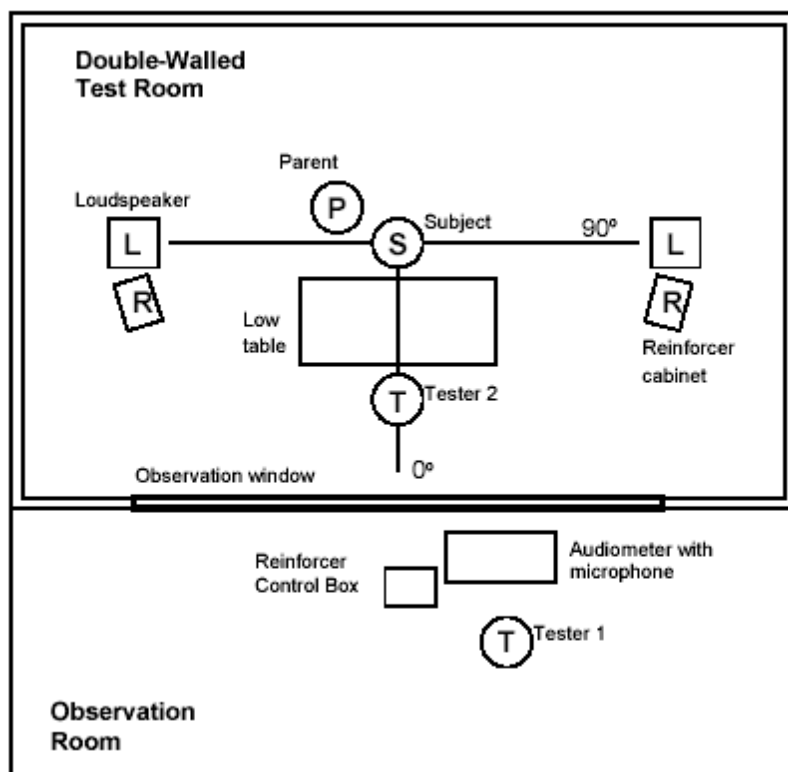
Double-Walled Test Room

Parent

P

Loudspeaker

L

R

S

Subject

90°

L

R

Low table

Reinforcer cabinet

T

Tester 2

0°

Observation window

Reinforcer Control Box

Audiometer with microphone

T

Tester 1

Observation Room